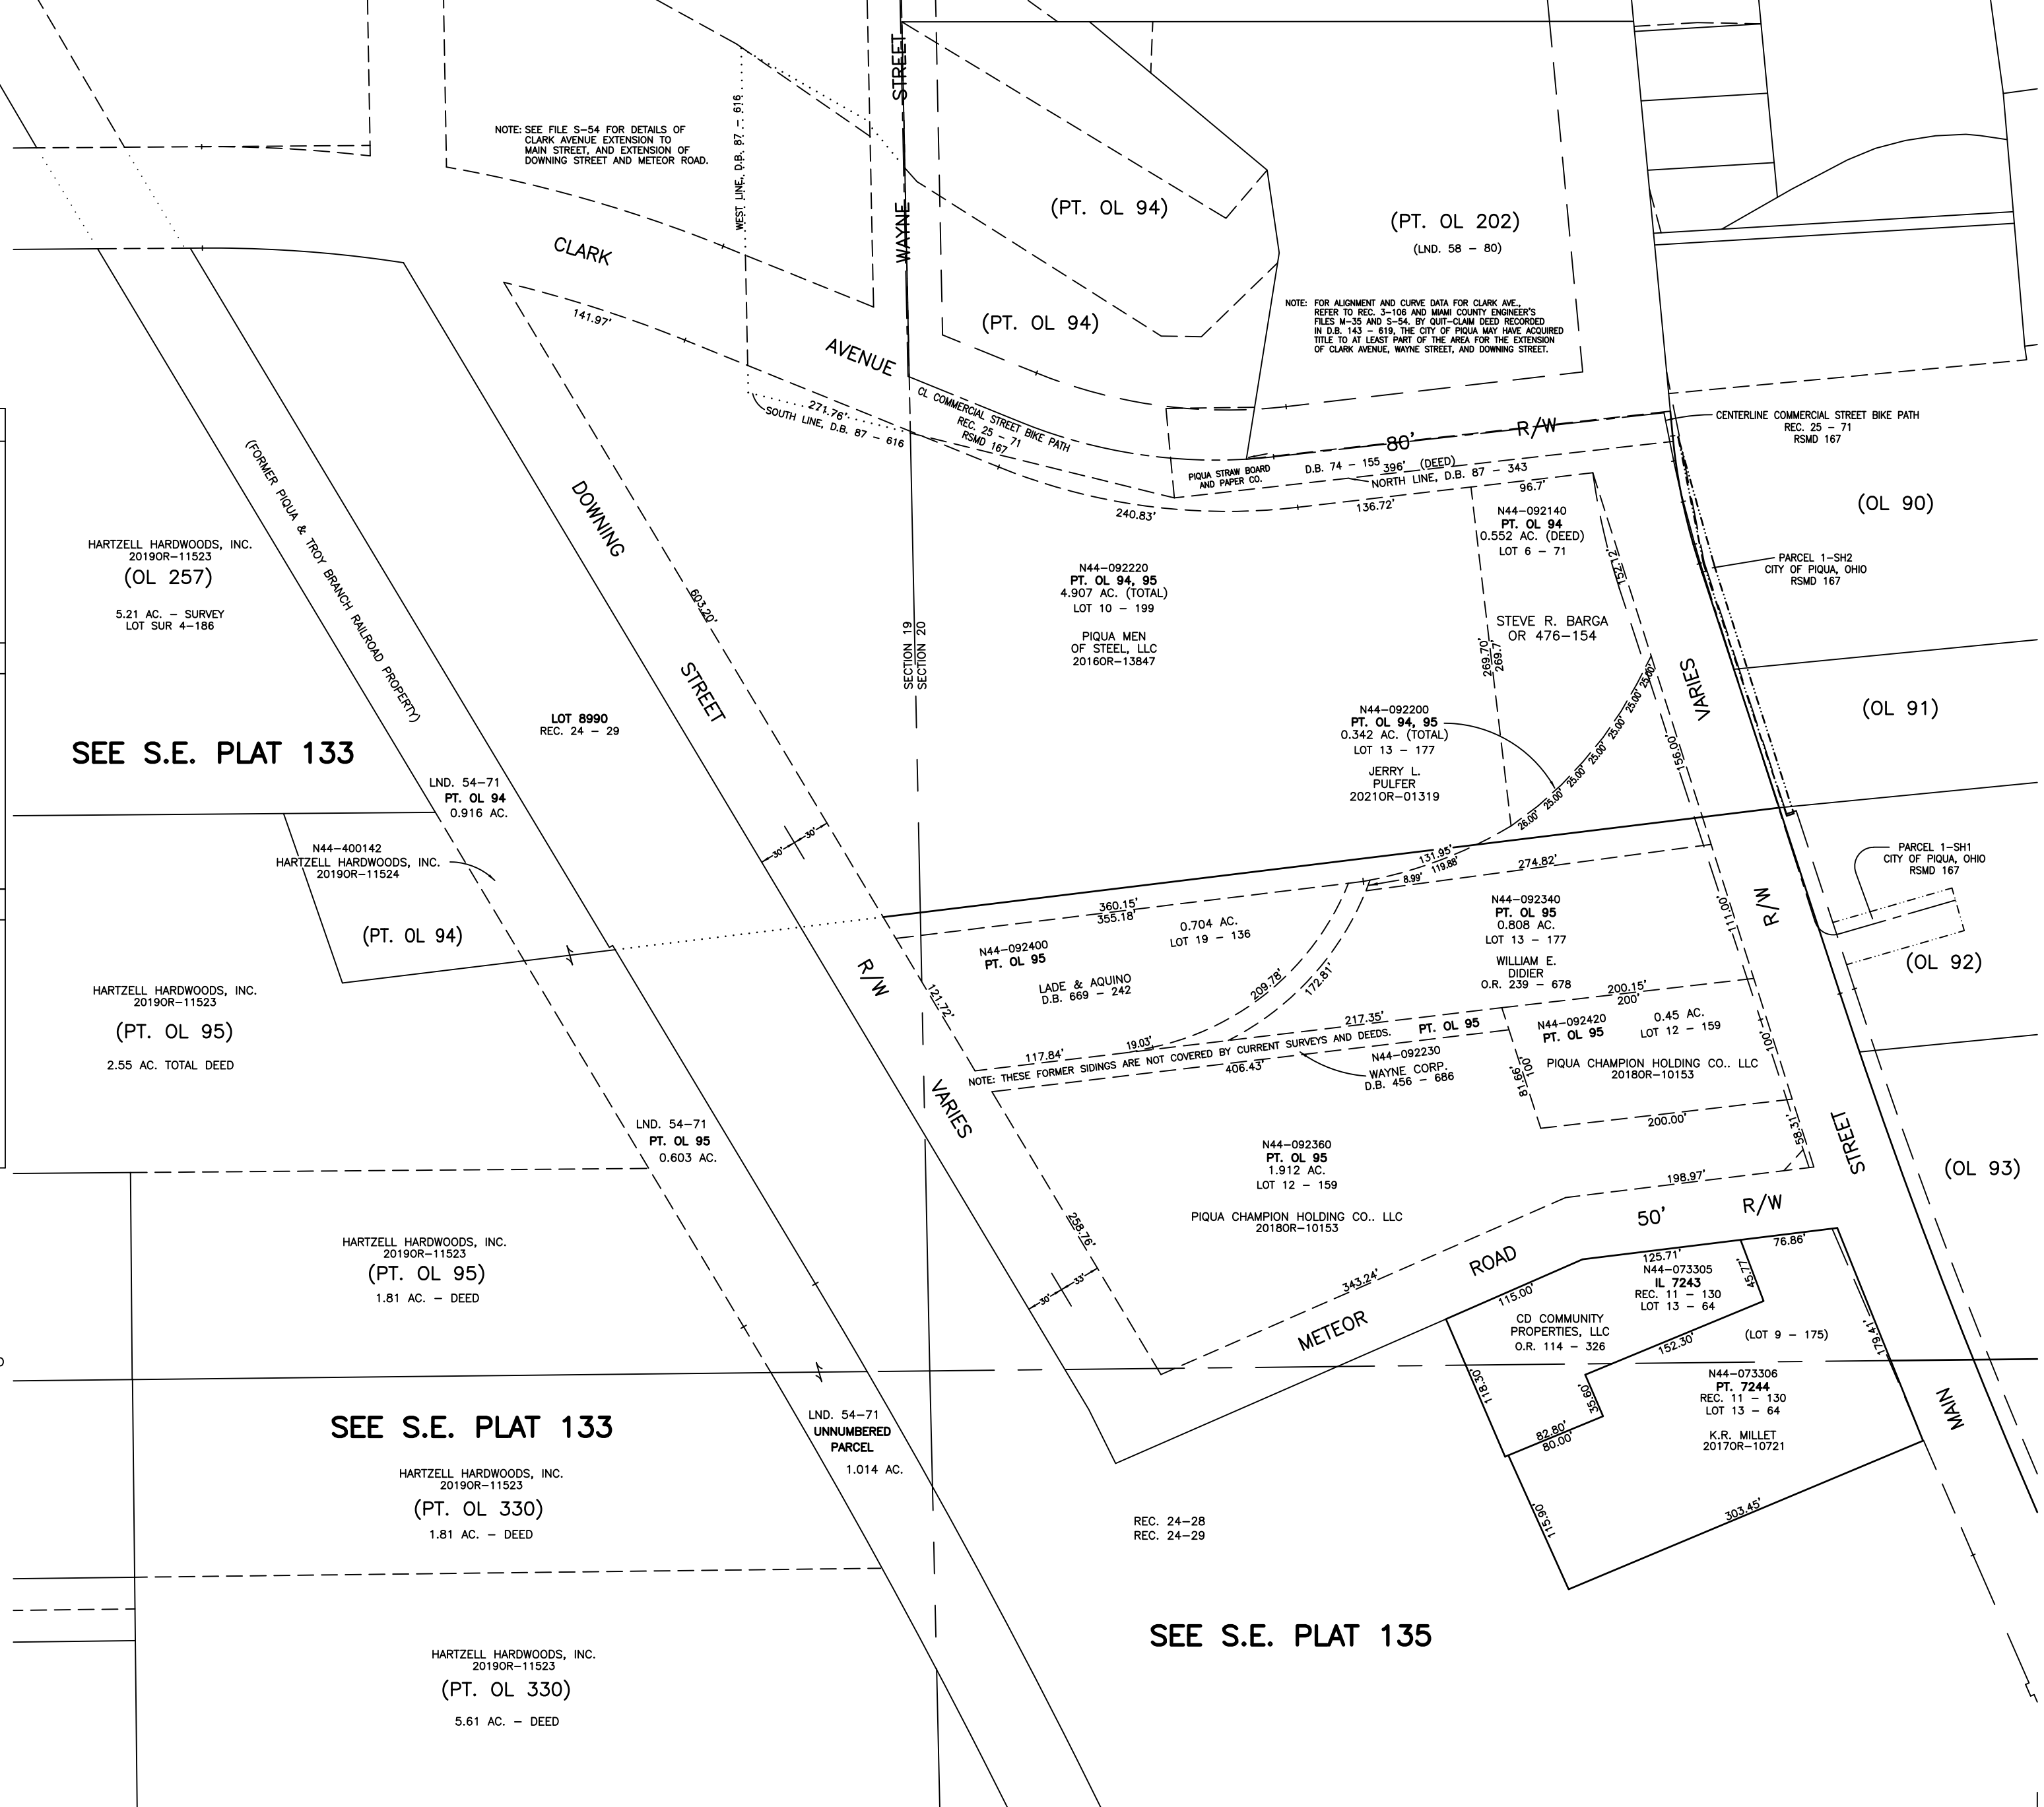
NOTE: SEE FILE S-54 FOR DETAILS OF CLARK AVENUE EXTENSION TO MAIN STREET, AND EXTENSION OF DOWNING STREET AND METEOR ROAD.

WEST LINE, D.B. 87 - 616

WAYNE STREET

(PT. OL 94)

(PT. OL 94)

(PT. OL 202)
(LND. 58 - 80)

NOTE: FOR ALIGNMENT AND CURVE DATA FOR CLARK AVE., REFER TO REC. 3-106 AND MIAMI COUNTY ENGINEER'S FILES M-35 AND S-54. BY QUIT-CLAIM DEED RECORDED IN D.B. 143 - 619, THE CITY OF PIQUA MAY HAVE ACQUIRED TITLE TO AT LEAST PART OF THE AREA FOR THE EXTENSION OF CLARK AVENUE, WAYNE STREET, AND DOWNING STREET.

CLARK AVENUE

141.97'

271.76'
SOUTH LINE, D.B. 87 - 616

CL COMMERCIAL STREET BIKE PATH
REC. 25 - 71
RSMD 167

80' R/W

CENTERLINE COMMERCIAL STREET BIKE PATH
REC. 25 - 71
RSMD 167

PIQUA STRAW BOARD AND PAPER CO.

D.B. 74 - 155 396' (DEED)
NORTH LINE, D.B. 87 - 343

96.7'

240.83'

136.72'

(OL 90)

HARTZELL HARDWOODS, INC.
2019OR-11523
(OL 257)
5.21 AC. - SURVEY
LOT SUR 4-186

(FORMER PIQUA & TROY BRANCH RAILROAD PROPERTY)

DOWNING STREET

603.20'

N44-092220
PT. OL 94, 95
4.907 AC. (TOTAL)
LOT 10 - 199

PIQUA MEN OF STEEL, LLC
2016OR-13847

N44-092140
PT. OL 94
0.552 AC. (DEED)
LOT 6 - 71

152.12'

PARCEL 1-SH2
CITY OF PIQUA, OHIO
RSMD 167

STEVE R. BARGA
OR 476-154

269.70'
269.7'

SECTION 19
SECTION 20

VARIES

(OL 91)

SEE S.E. PLAT 133

LOT 8990
REC. 24 - 29

N44-092200
PT. OL 94, 95
0.342 AC. (TOTAL)
LOT 13 - 177

JERRY L. PULFER
2021OR-01319

156.00'

26.00' 25.00' 25.00' 25.00' 25.00' 25.00' 25.00'

LND. 54-71
PT. OL 94
0.916 AC.

N44-400142
HARTZELL HARDWOODS, INC.
2019OR-11524

30' 30'

131.95'
119.88'
8.99'

274.82'

PARCEL 1-SH1
CITY OF PIQUA, OHIO
RSMD 167

(PT. OL 94)

360.15'
355.18'

0.704 AC.
LOT 19 - 136

N44-092340
PT. OL 95
0.808 AC.
LOT 13 - 177

111.00'

R/W

N44-092400
PT. OL 95

WILLIAM E. DIDIER
O.R. 239 - 678

(OL 92)

HARTZELL HARDWOODS, INC.
2019OR-11523
(PT. OL 95)
2.55 AC. TOTAL DEED

R/W

121.72'

LADE & AQUINO
D.B. 669 - 242

209.78'

172.81'

200.15'
200'

217.35'
PT. OL 95

N44-092420
PT. OL 95

0.45 AC.
LOT 12 - 159

117.84'

19.03'

NOTE: THESE FORMER SIDINGS ARE NOT COVERED BY CURRENT SURVEYS AND DEEDS.

N44-092230
WAYNE CORP.
D.B. 456 - 686

406.43'

100'

100'
81.66'

PIQUA CHAMPION HOLDING CO.. LLC
2018OR-10153

VARIES

LND. 54-71
PT. OL 95
0.603 AC.

200.00'

58.31'

STREET

(OL 93)

N44-092360
PT. OL 95
1.912 AC.
LOT 12 - 159

PIQUA CHAMPION HOLDING CO.. LLC
2018OR-10153

198.97'

HARTZELL HARDWOODS, INC.
2019OR-11523
(PT. OL 95)
1.81 AC. - DEED

258.76'

50' R/W

ROAD

76.86'

125.71'
N44-073305
IL 7243
REC. 11 - 130
LOT 13 - 64

45.77'

343.24'

30' 33'

115.00'

CD COMMUNITY PROPERTIES, LLC
O.R. 114 - 326

METEOR

(LOT 9 - 175)

152.30'

179.41'

N44-073306
PT. 7244
REC. 11 - 130
LOT 13 - 64

K.R. MILLET
2017OR-10721

MAIN

118.30'

35.60'

82.80'
80.00'

SEE S.E. PLAT 133

HARTZELL HARDWOODS, INC.
2019OR-11523
(PT. OL 330)
1.81 AC. - DEED

LND. 54-71
UNNUMBERED PARCEL
1.014 AC.

REC. 24-28
REC. 24-29

115.90'

303.45'

SEE S.E. PLAT 135

HARTZELL HARDWOODS, INC.
2019OR-11523
(PT. OL 330)
5.61 AC. - DEED